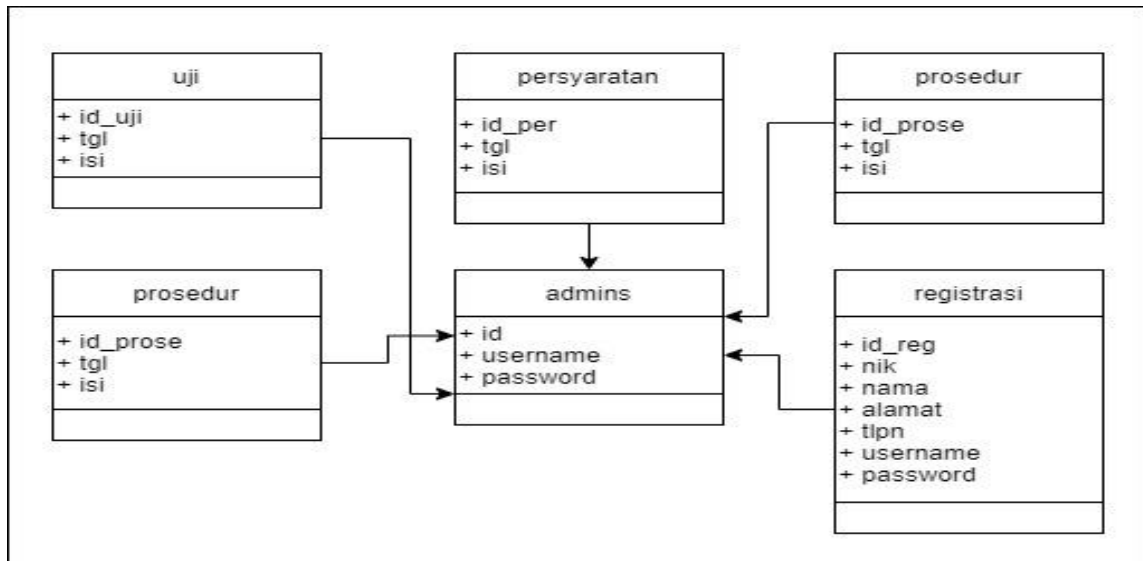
uji

+ id_uji
+ tgl
+ isi

persyaratan

+ id_per
+ tgl
+ isi

prosedur

+ id_prose
+ tgl
+ isi

prosedur

+ id_prose
+ tgl
+ isi

admins

+ id
+ username
+ password

registrasi

+ id_reg
+ nik
+ nama
+ alamat
+ tlpn
+ username
+ password